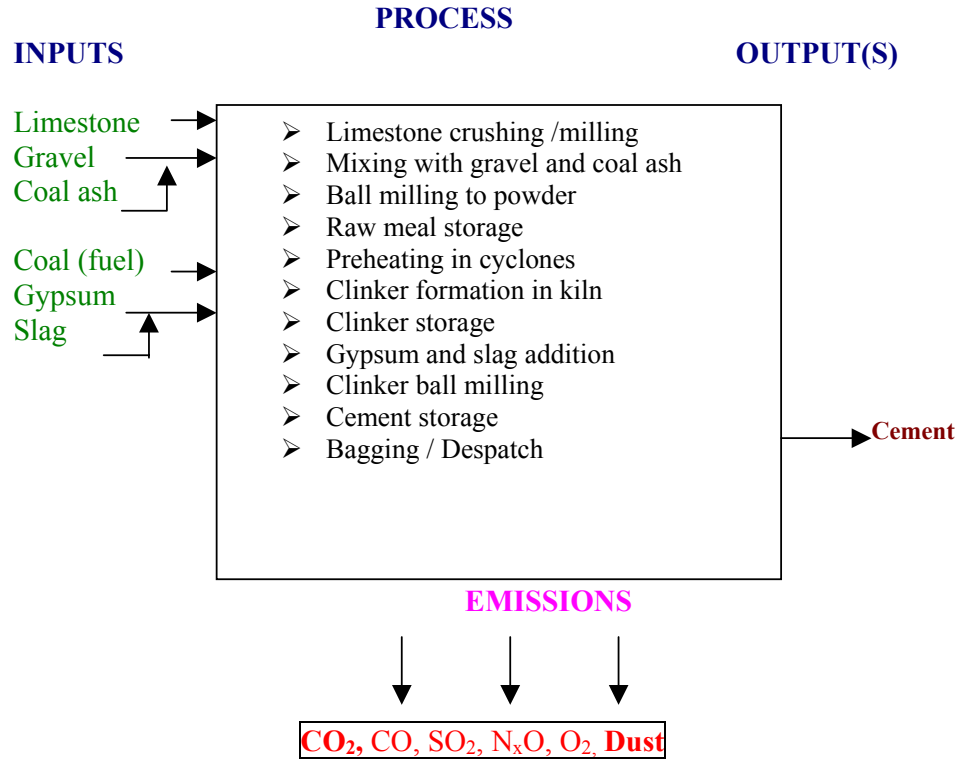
PROCESS

INPUTS

OUTPUT(S)

Limestone
Gravel
Coal ash

Coal (fuel)
Gypsum
Slag

- Limestone crushing /milling
- Mixing with gravel and coal ash
- Ball milling to powder
- Raw meal storage
- Preheating in cyclones
- Clinker formation in kiln
- Clinker storage
- Gypsum and slag addition
- Clinker ball milling
- Cement storage
- Bagging / Despatch

Cement

EMISSIONS

$CO_2$, CO, $SO_2$, $N_xO$, $O_2$, Dust